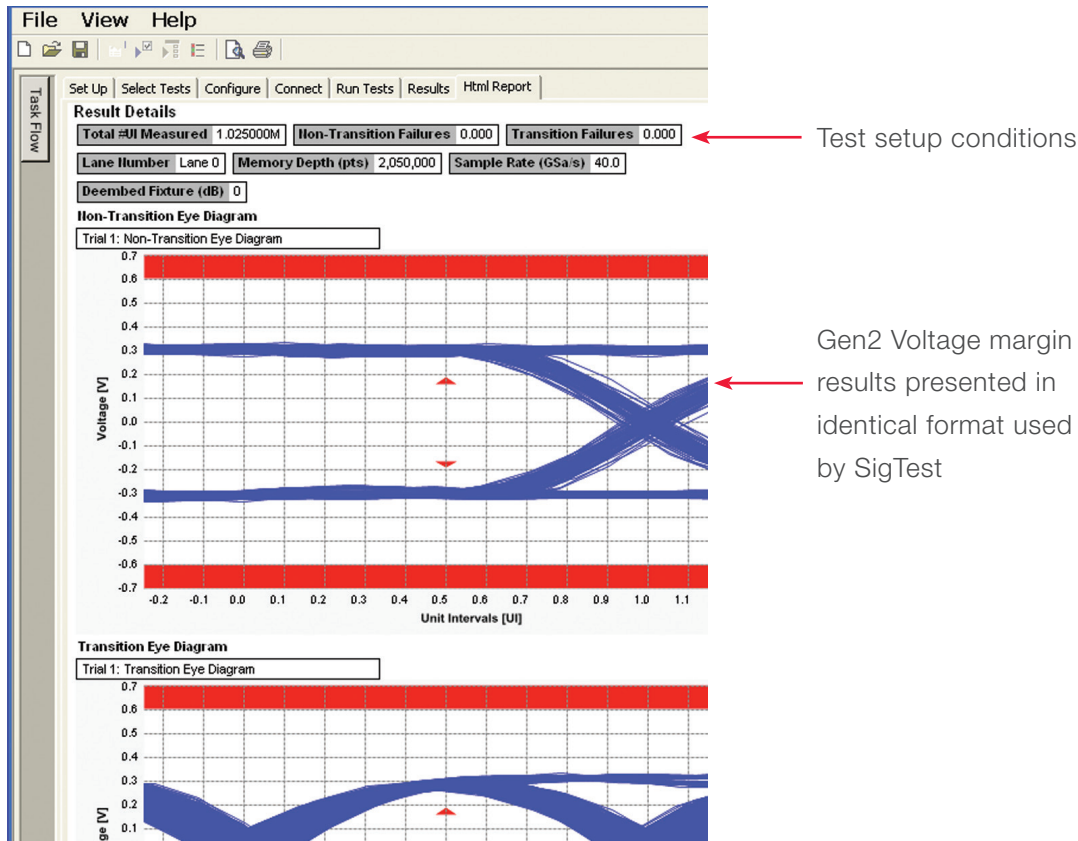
File View Help

Task Flow

Set Up | Select Tests | Configure | Connect | Run Tests | Results | Html Report

Result Details

Total #UI Measured 1.025000M | Non-Transition Failures 0.000 | Transition Failures 0.000

Lane Number Lane 0 | Memory Depth (pts) 2,050,000 | Sample Rate (GSa/s) 40.0

Deembed Fixture (dB) 0

Test setup conditions

Non-Transition Eye Diagram

Trial 1: Non-Transition Eye Diagram

0.7
0.6
0.5
0.4
0.3
0.2
0.1
0.0
-0.1
-0.2
-0.3
-0.4
-0.5
-0.6
-0.7

Voltage [V]

-0.2 -0.1 0.0 0.1 0.2 0.3 0.4 0.5 0.6 0.7 0.8 0.9 1.0 1.1

Unit Intervals [UI]

Gen2 Voltage margin results presented in identical format used by SigTest

Transition Eye Diagram

Trial 1: Transition Eye Diagram

0.7
0.6
0.5
0.4
0.3
0.2
0.1

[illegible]ge [V]